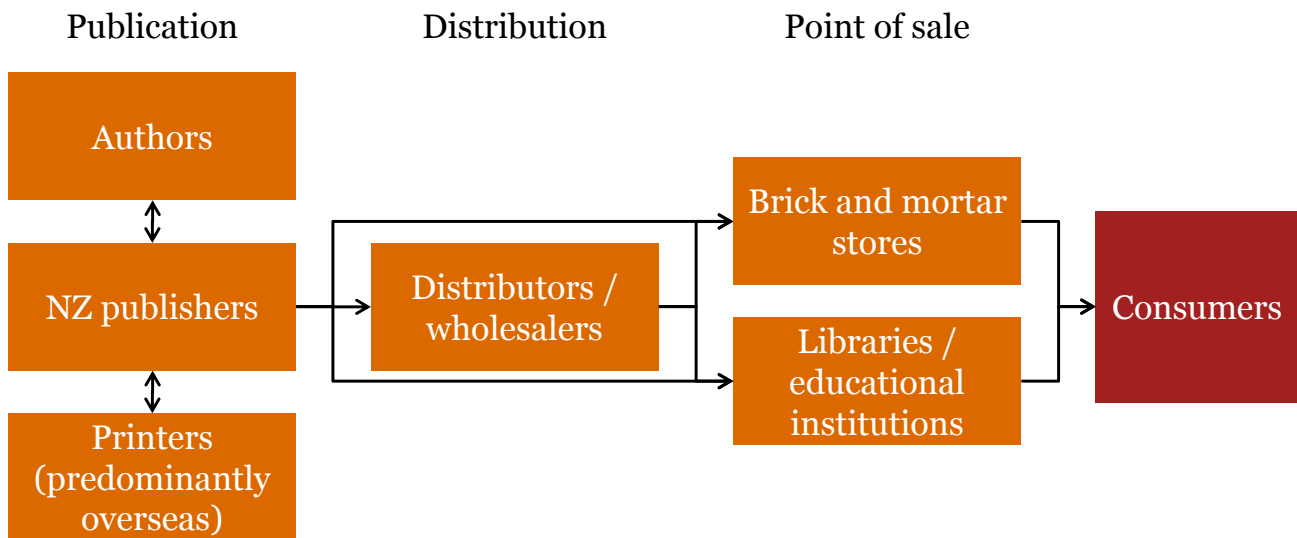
Publication

Distribution

Point of sale

Authors

NZ publishers

Printers (predominantly overseas)

Distributors / wholesalers

Brick and mortar stores

Libraries / educational institutions

Consumers